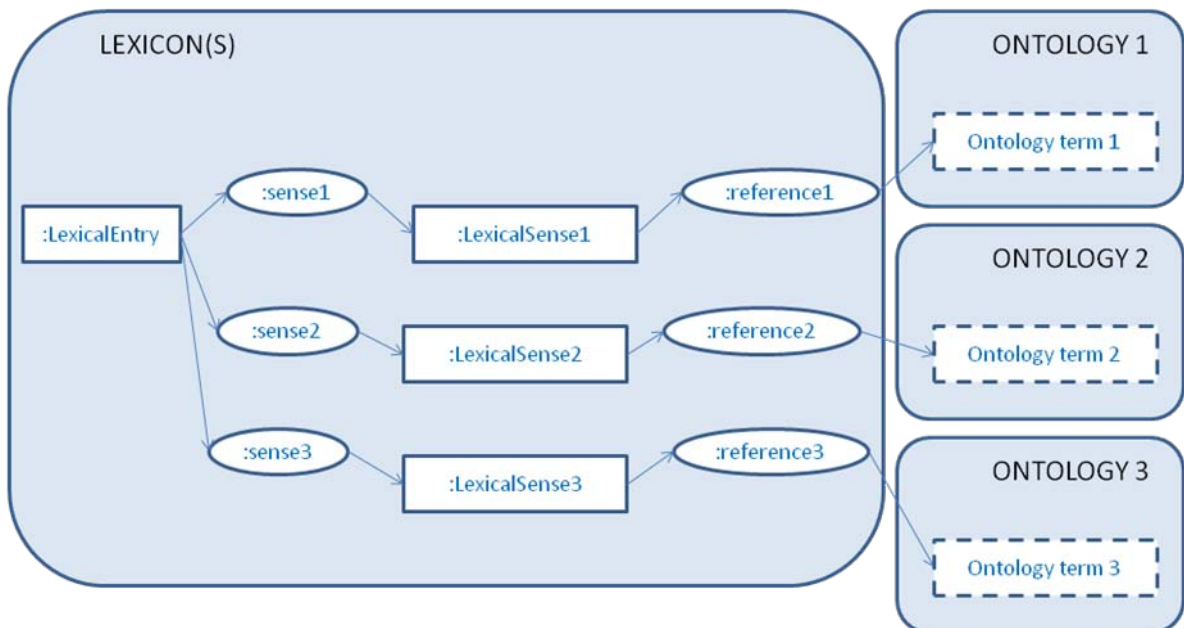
LEXICON(S)

:LexicalEntry

:sense1

:LexicalSense1

:reference1

:sense2

:LexicalSense2

:reference2

:sense3

:LexicalSense3

:reference3

ONTOLOGY 1

Ontology term 1

ONTOLOGY 2

Ontology term 2

ONTOLOGY 3

Ontology term 3